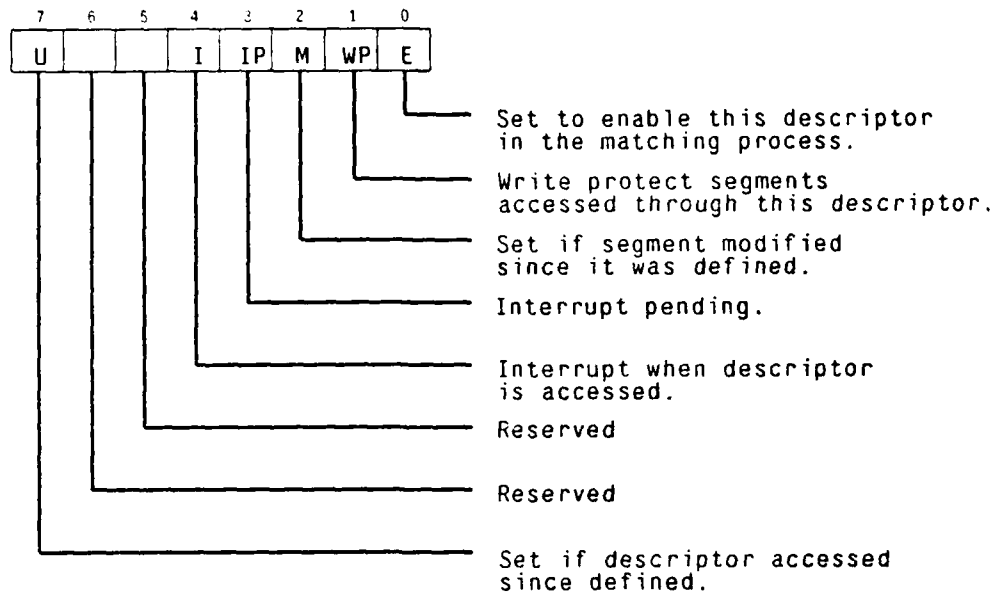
7 6 5 4 3 2 1 0

| U | | | I | IP | M | WP | E |
|---|---|---|---|---|---|---|---|

Set to enable this descriptor in the matching process.

Write protect segments accessed through this descriptor.

Set if segment modified since it was defined.

Interrupt pending.

Interrupt when descriptor is accessed.

Reserved

Reserved

Set if descriptor accessed since defined.